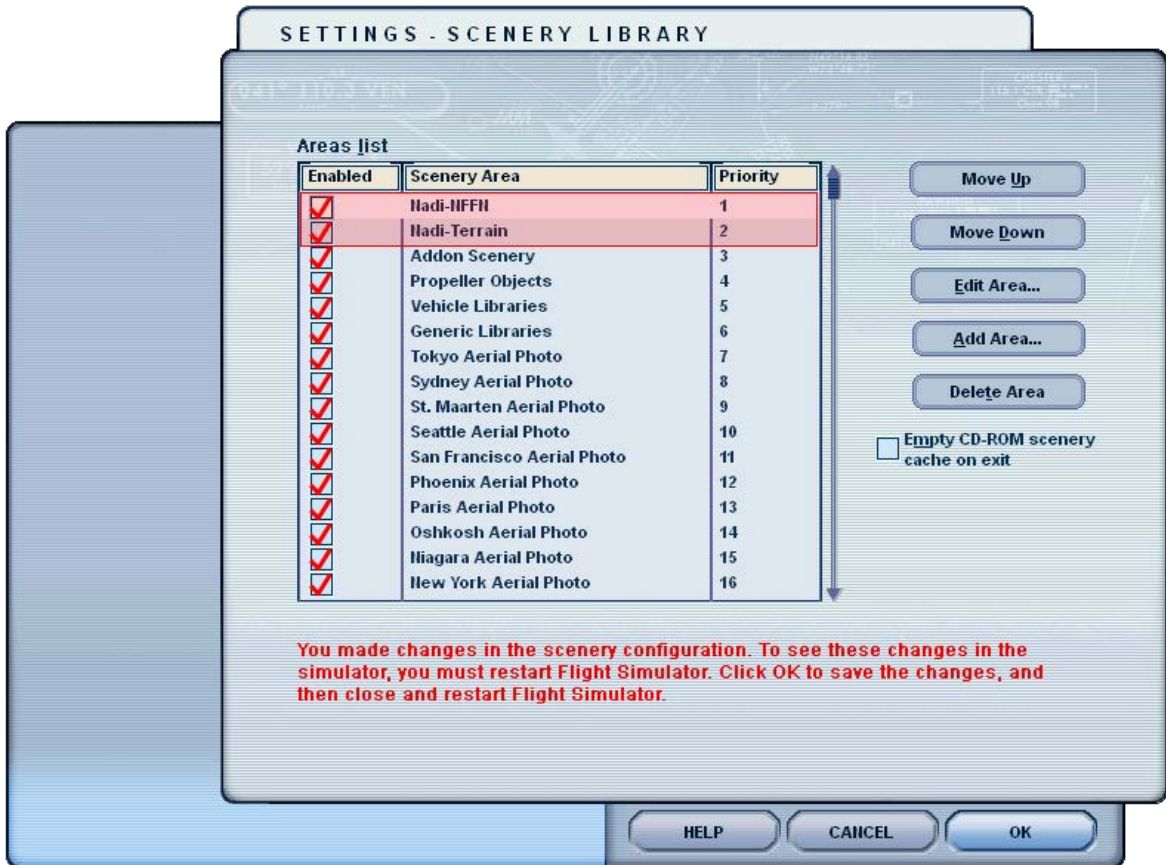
SETTINGS - SCENERY LIBRARY

Areas list

| Enabled | Scenery Area | Priority |
|---|---|---|
| ☑ | Nadi-NFFN | 1 |
| ☑ | Nadi-Terrain | 2 |
| ☑ | Addon Scenery | 3 |
| ☑ | Propeller Objects | 4 |
| ☑ | Vehicle Libraries | 5 |
| ☑ | Generic Libraries | 6 |
| ☑ | Tokyo Aerial Photo | 7 |
| ☑ | Sydney Aerial Photo | 8 |
| ☑ | St. Maarten Aerial Photo | 9 |
| ☑ | Seattle Aerial Photo | 10 |
| ☑ | San Francisco Aerial Photo | 11 |
| ☑ | Phoenix Aerial Photo | 12 |
| ☑ | Paris Aerial Photo | 13 |
| ☑ | Oshkosh Aerial Photo | 14 |
| ☑ | Niagara Aerial Photo | 15 |
| ☑ | New York Aerial Photo | 16 |

Move Up

Move Down

Edit Area...

Add Area...

Delete Area

Empty CD-ROM scenery cache on exit

You made changes in the scenery configuration. To see these changes in the simulator, you must restart Flight Simulator. Click OK to save the changes, and then close and restart Flight Simulator.

HELP

CANCEL

OK